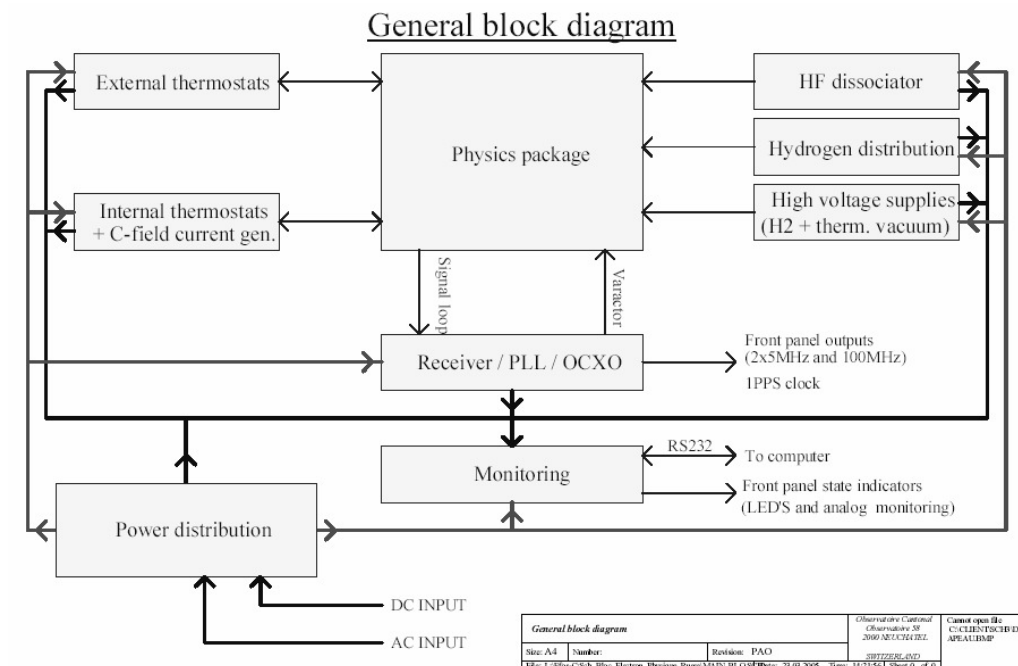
General block diagram

External thermostats

Physics package

HF dissociator

Hydrogen distribution

Internal thermostats + C-field current gen.

High voltage supplies (H2 + therm. vacuum)

Signal loop

Varactor

Receiver / PLL / OCXO

Front panel outputs (2x5MHz and 100MHz)

1PPS clock

RS232

To computer

Monitoring

Front panel state indicators (LED'S and analog monitoring)

Power distribution

DC INPUT

AC INPUT

| General block diagram | | Observatoire Cantonal Observatoire 58 2000 NEUCHATEL SWITZERLAND | Cannot open file C:\CLIENTSCH\FD APEAU.BMP |
|---|---|---|---|
| Size: A4 | Number: | Revision: PAO | |
| File: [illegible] | Date: 23/09/2005 | Time: 14:21:56 | Sheet 0 of 0 |